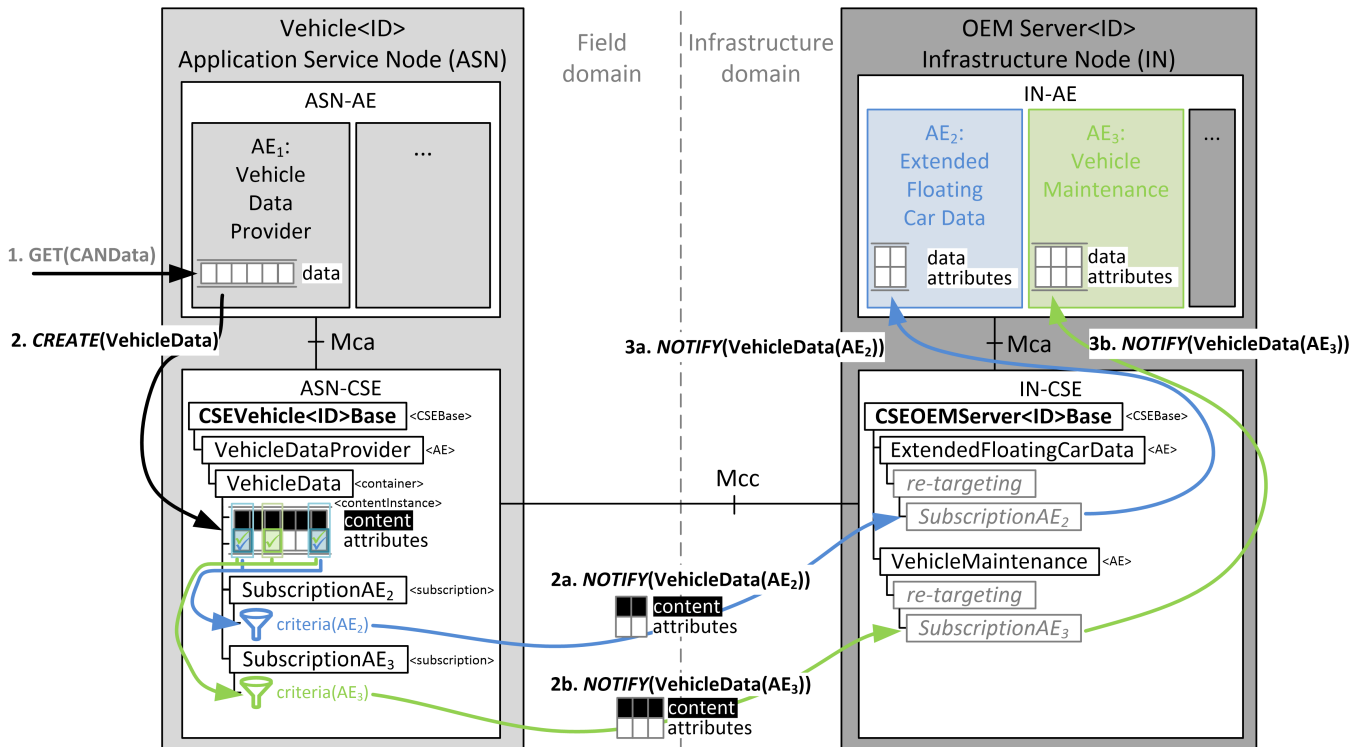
Vehicle<ID>
Application Service Node (ASN)

Field domain

Infrastructure domain

OEM Server<ID>
Infrastructure Node (IN)

ASN-AE

$AE_1$: Vehicle Data Provider

...

data

1. GET(CANData)

2. *CREATE*(VehicleData)

Mca

ASN-CSE

CSEVehicle<ID>Base <CSEBase>

VehicleDataProvider <AE>

VehicleData <container>

<contentInstance>

content

attributes

SubscriptionAE$_2$ <subscription>

criteria(AE$_2$)

SubscriptionAE$_3$ <subscription>

criteria(AE$_3$)

Mcc

2a. *NOTIFY*(VehicleData(AE$_2$))

content

attributes

2b. *NOTIFY*(VehicleData(AE$_3$))

content

attributes

IN-AE

$AE_2$: Extended Floating Car Data

data attributes

$AE_3$: Vehicle Maintenance

data attributes

...

3a. *NOTIFY*(VehicleData(AE$_2$))

Mca

3b. *NOTIFY*(VehicleData(AE$_3$))

IN-CSE

CSEOEMServer<ID>Base <CSEBase>

ExtendedFloatingCarData <AE>

re-targeting

SubscriptionAE$_2$

VehicleMaintenance <AE>

re-targeting

SubscriptionAE$_3$